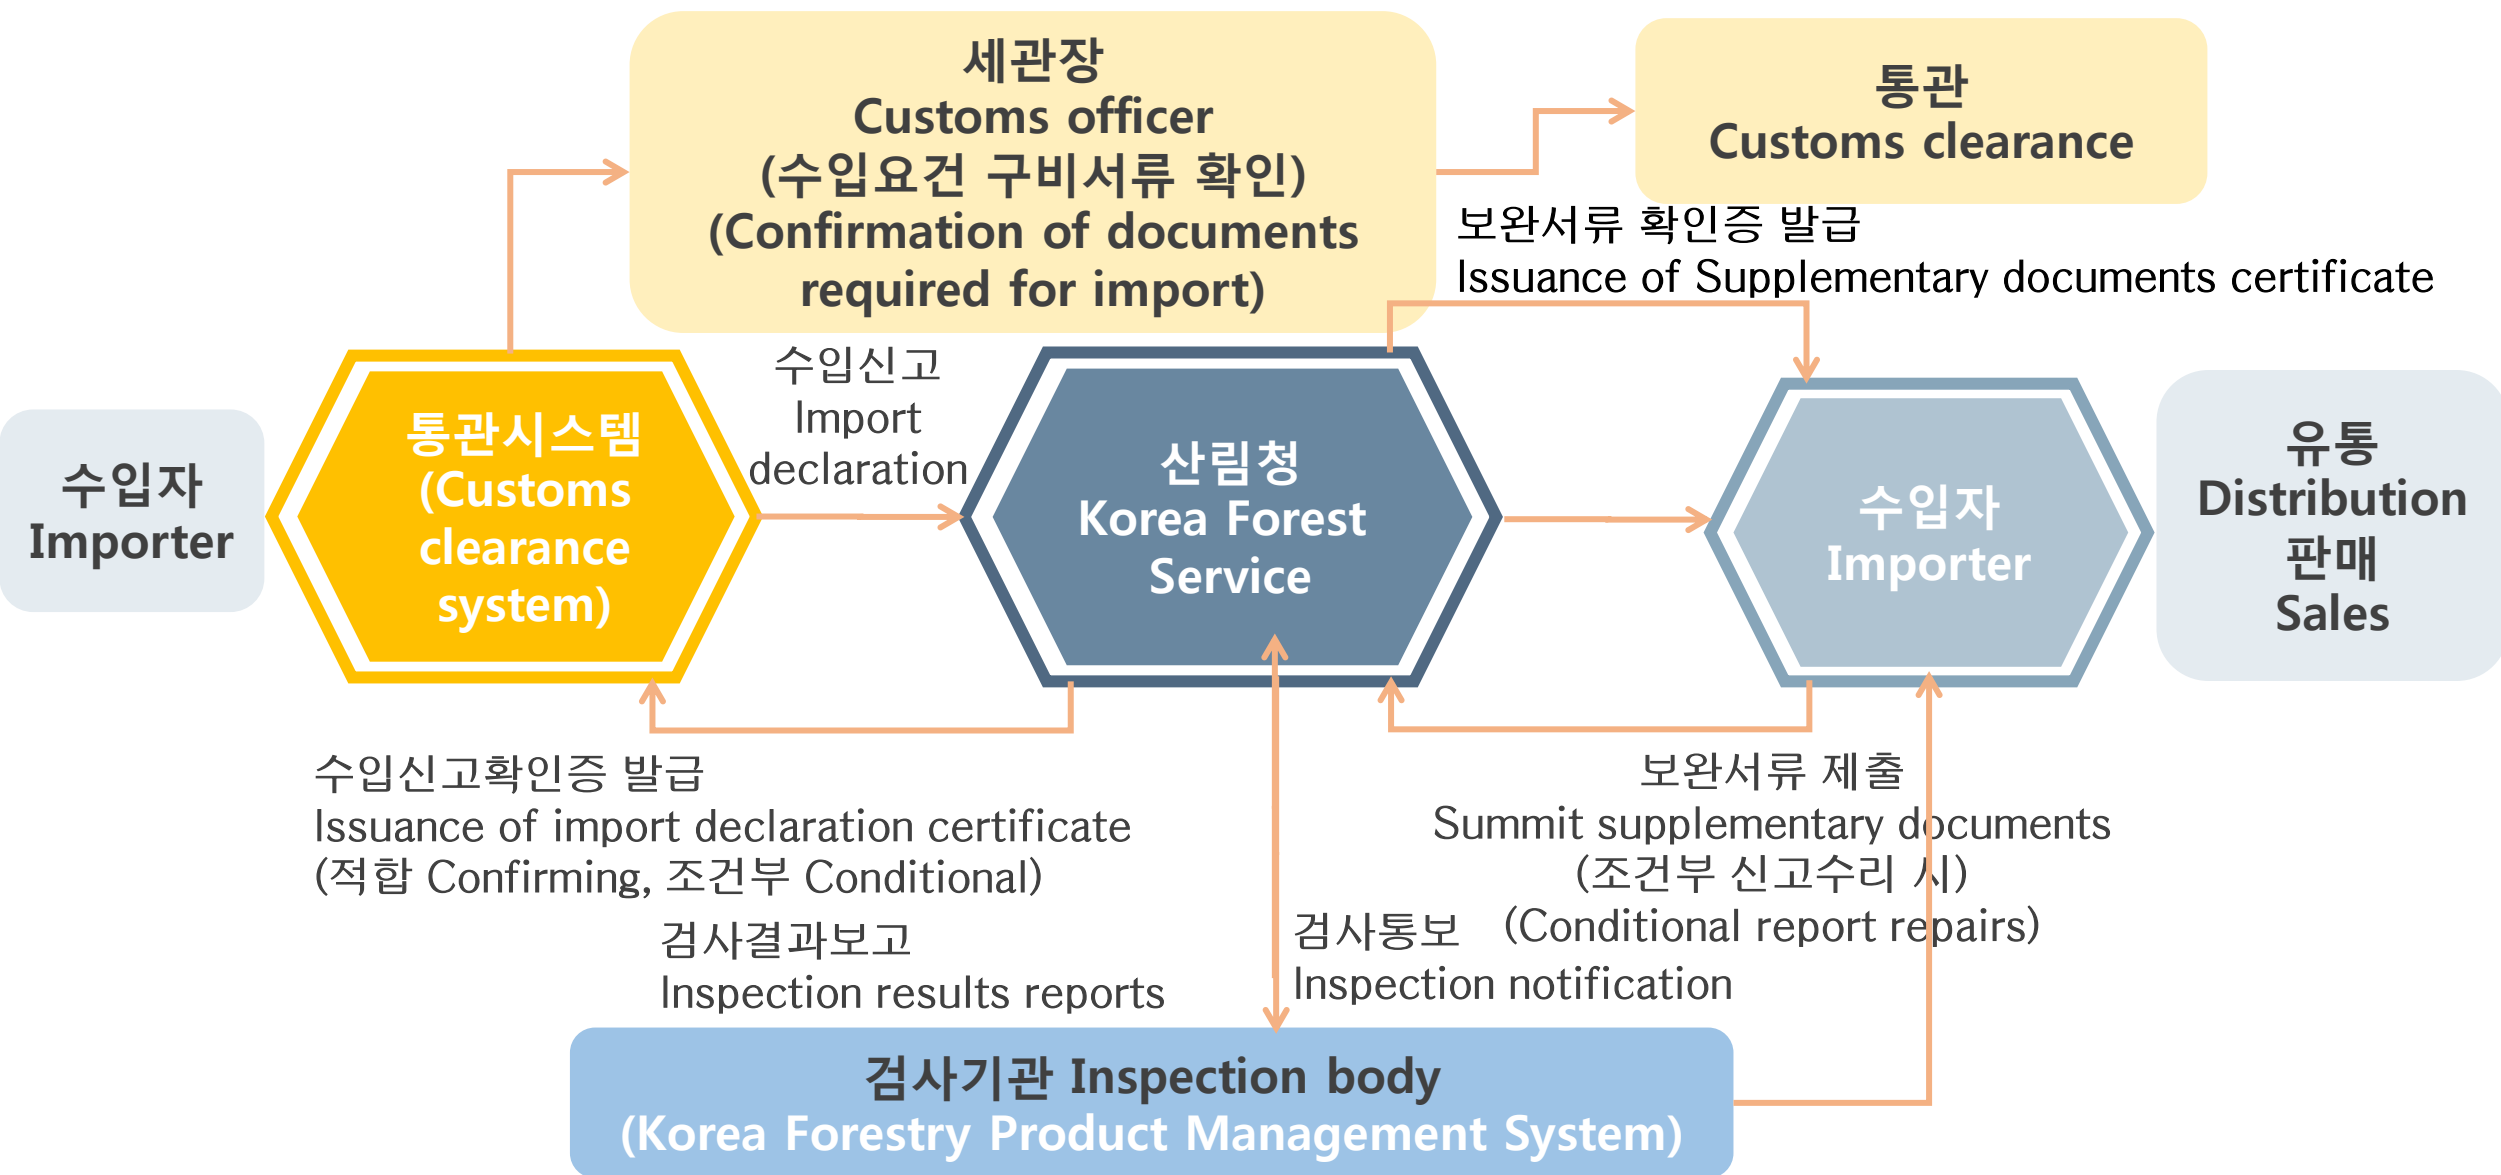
세관장
Customs officer
(수입요건 구비서류 확인)
(Confirmation of documents required for import)

통관
Customs clearance

보완서류 확인증 발급
Issuance of Supplementary documents certificate

수입자
Importer

통관시스템
(Customs clearance system)

수입신고
Import declaration

산림청
Korea Forest Service

수입자
Importer

유통
Distribution
판매
Sales

수입신고확인증 발급
Issuance of import declaration certificate
(적합 Confirming, 조건부 Conditional)

보완서류 제출
Summit supplementary documents
(조건부 신고수리 시)
(Conditional report repairs)

검사결과보고
Inspection results reports

검사통보
Inspection notification

검사기관 Inspection body
(Korea Forestry Product Management System)